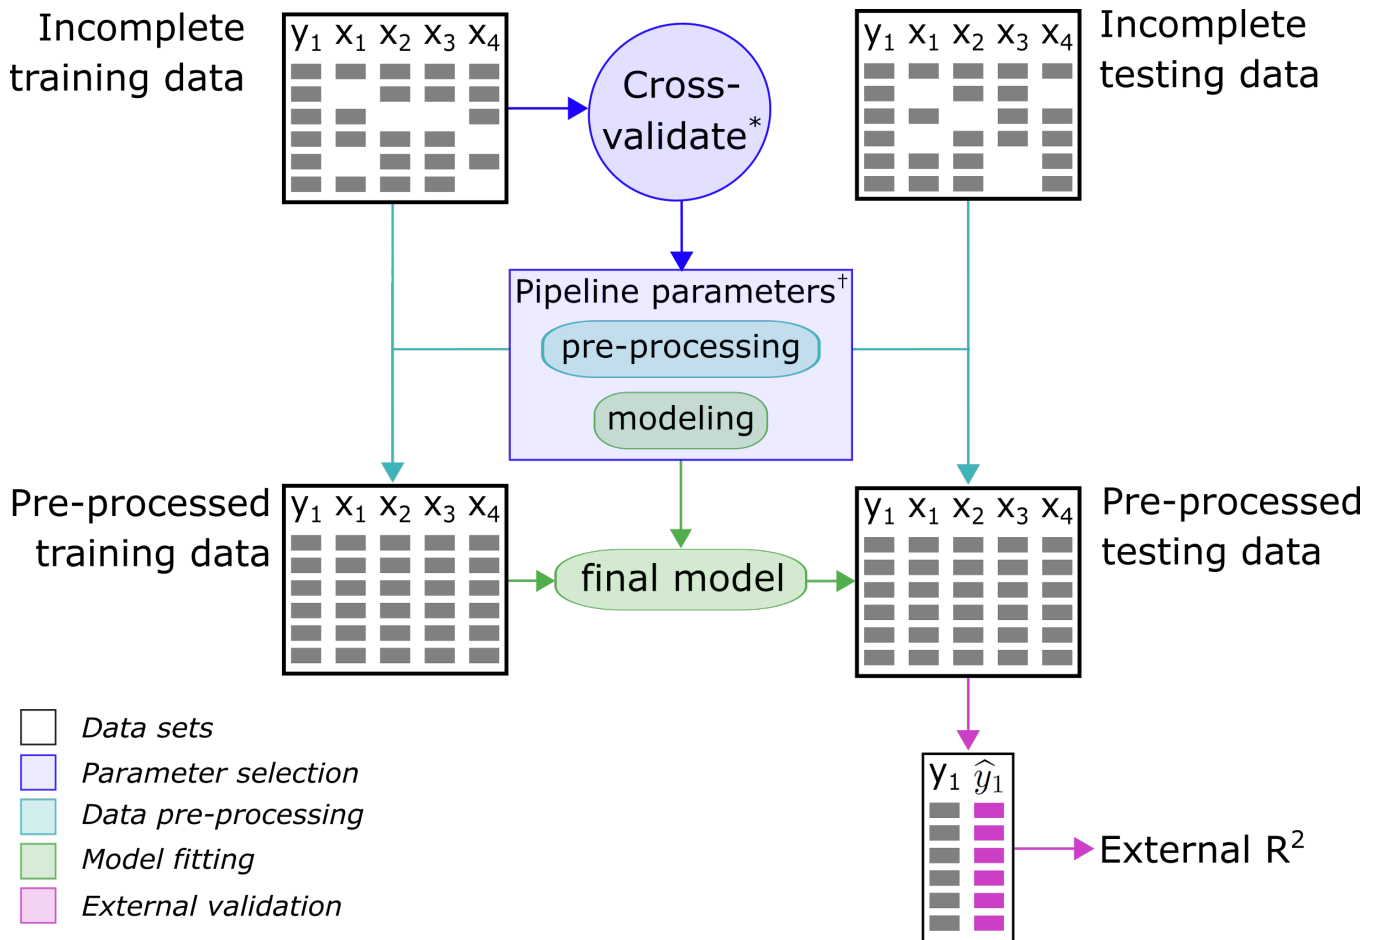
Incomplete training data

| $y_1$ | $x_1$ | $x_2$ | $x_3$ | $x_4$ |
|---|---|---|---|---|

Cross-validate*

| $y_1$ | $x_1$ | $x_2$ | $x_3$ | $x_4$ |
|---|---|---|---|---|

Incomplete testing data

Pipeline parameters†

pre-processing

modeling

Pre-processed training data

| $y_1$ | $x_1$ | $x_2$ | $x_3$ | $x_4$ |
|---|---|---|---|---|

final model

| $y_1$ | $x_1$ | $x_2$ | $x_3$ | $x_4$ |
|---|---|---|---|---|

Pre-processed testing data

Data sets
Parameter selection
Data pre-processing
Model fitting
External validation

| $y_1$ | $\widehat{y}_1$ |
|---|---|

External $R^2$